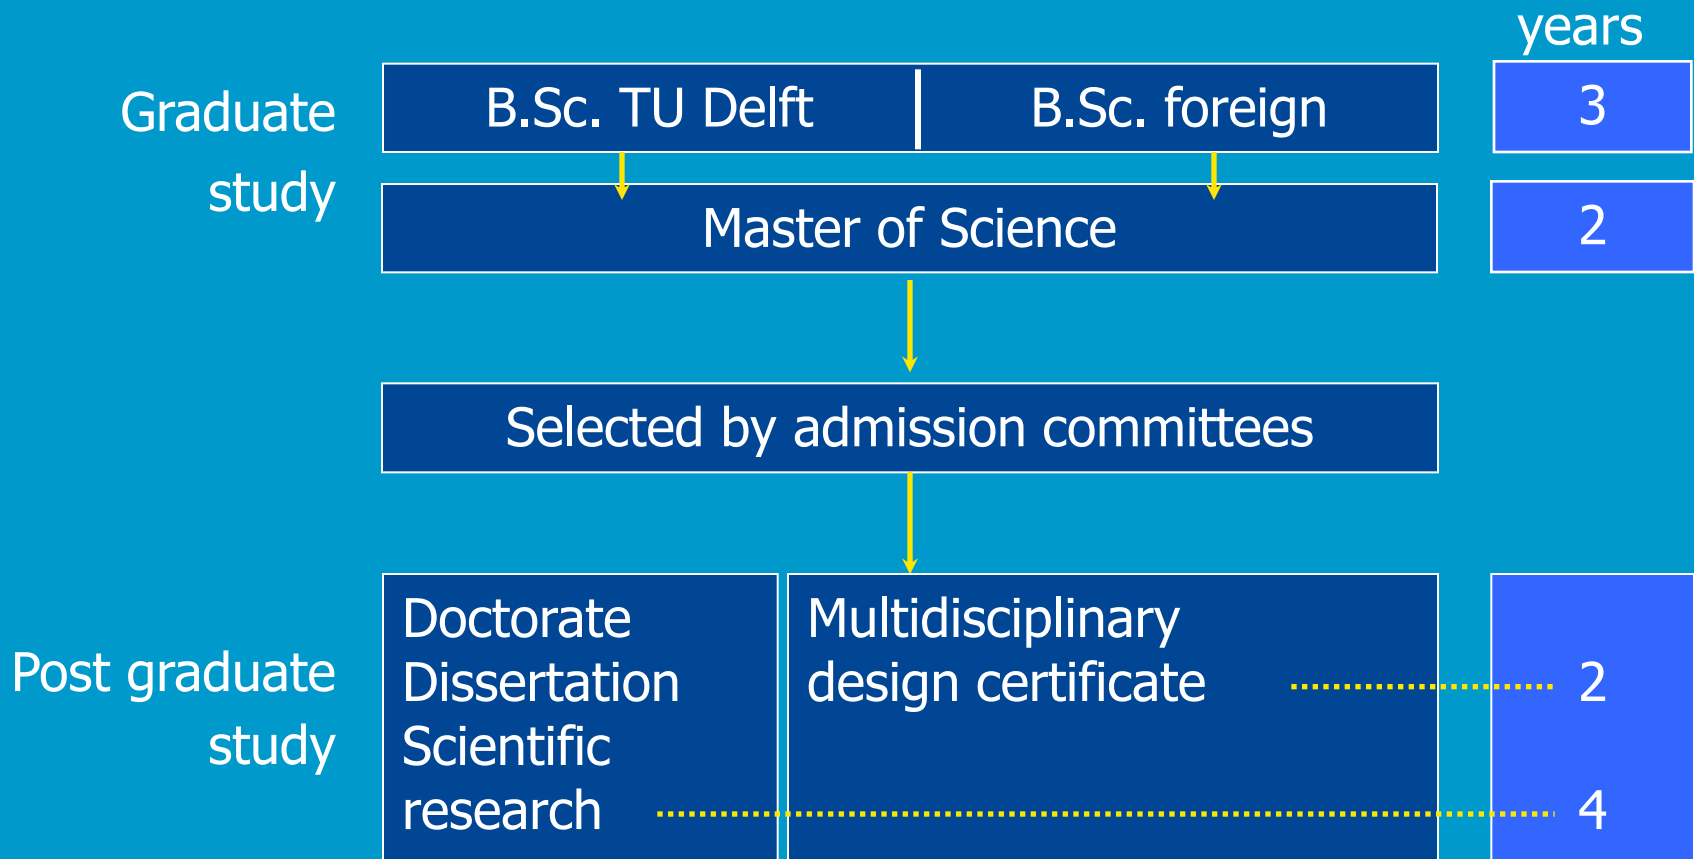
years

Graduate study

B.Sc. TU Delft

B.Sc. foreign

3

Master of Science

2

Selected by admission committees

Post graduate study

Doctorate Dissertation Scientific research

Multidisciplinary design certificate

2

4